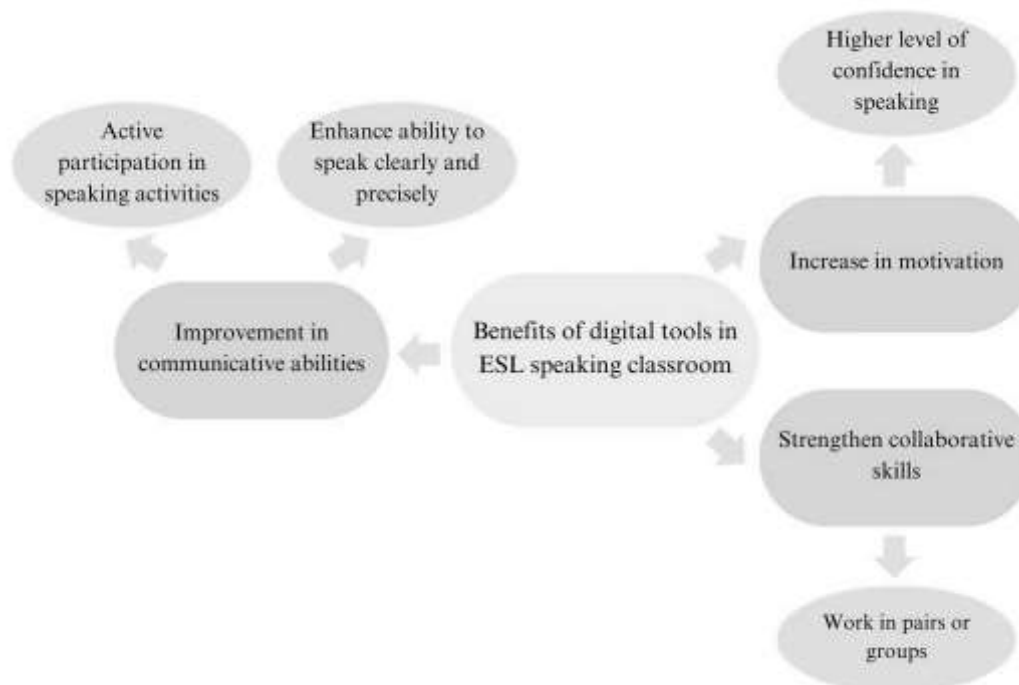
Higher level of confidence in speaking

Active participation in speaking activities

Enhance ability to speak clearly and precisely

Increase in motivation

Improvement in communicative abilities

Benefits of digital tools in ESL speaking classroom

Strengthen collaborative skills

Work in pairs or groups